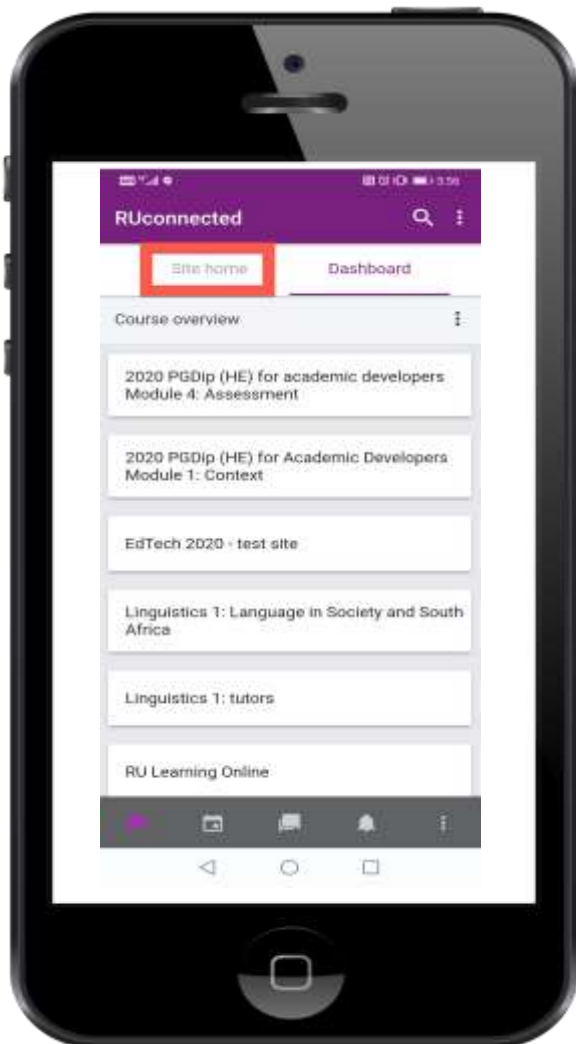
RUconnected

Site home

Dashboard

Course overview

2020 PGDip (HE) for academic developers Module 4: Assessment

2020 PGDip (HE) for Academic Developers Module 1: Context

EdTech 2020 - test site

Linguistics 1: Language in Society and South Africa

Linguistics 1: tutors

RU Learning Online